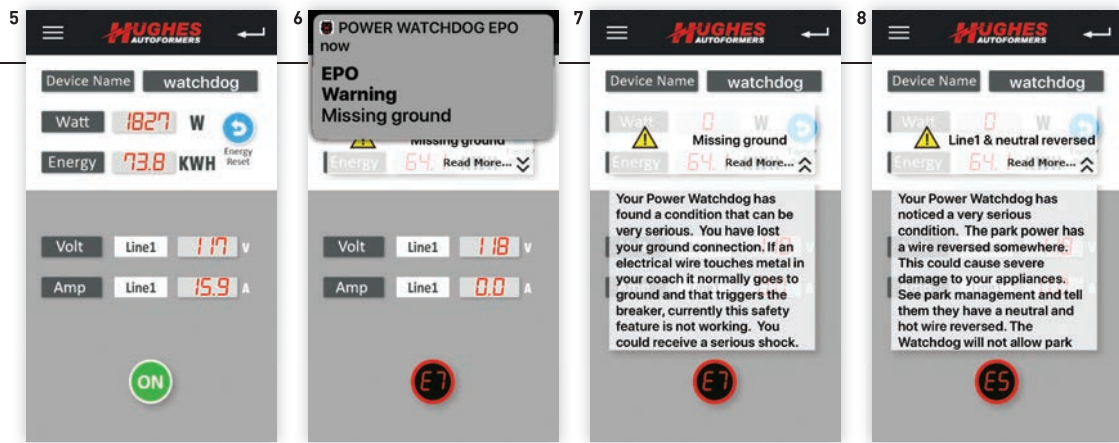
5

HUGHES AUTOFORMERS

Device Name watchdog

Watt 1827 W

Energy 73.8 KWH

Energy Reset

Volt Line1 117 V

Amp Line1 15.9 A

ON

6

POWER WATCHDOG EPO
now
EPO
Warning
Missing ground

Missing ground

Energy 64. Read More...

Volt Line1 118 V

Amp Line1 0.0 A

E7

7

HUGHES AUTOFORMERS

Device Name watchdog

Watt 0 W

Missing ground

Energy 64. Read More...

Your Power Watchdog has found a condition that can be very serious. You have lost your ground connection. If an electrical wire touches metal in your coach it normally goes to ground and that triggers the breaker, currently this safety feature is not working. You could receive a serious shock.

E7

8

HUGHES AUTOFORMERS

Device Name watchdog

Watt 0 W

Line1 & neutral reversed

Energy 64. Read More...

Your Power Watchdog has noticed a very serious condition. The park power has a wire reversed somewhere. This could cause severe damage to your appliances. See park management and tell them they have a neutral and hot wire reversed. The Watchdog will not allow park

E5